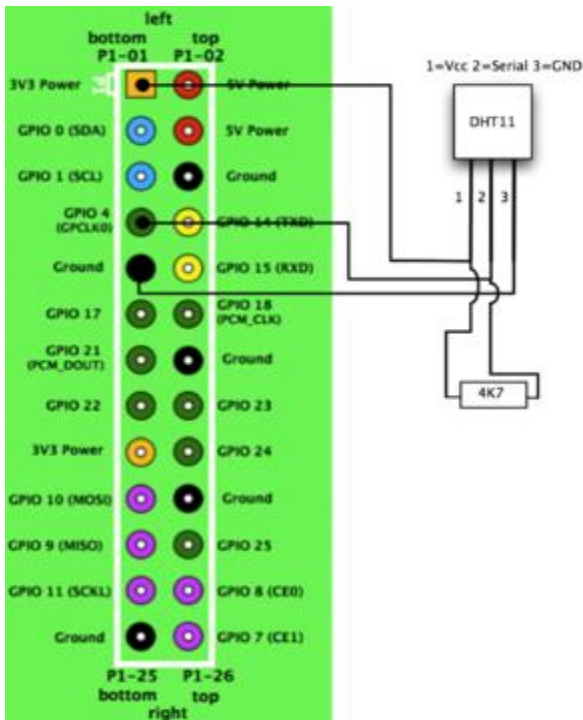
left
bottom top
P1-01 P1-02

1=Vcc 2=Serial 3=GND

3V3 Power
5V Power
GPIO 0 (SDA)
5V Power
GPIO 1 (SCL)
Ground
GPIO 4 (GPCLK0)
GPIO 14 (TXD)
Ground
GPIO 15 (RXD)
GPIO 17
GPIO 18 (PCM_CLK)
GPIO 21 (PCM_DOUT)
Ground
GPIO 22
GPIO 23
3V3 Power
GPIO 24
GPIO 10 (MOSI)
Ground
GPIO 9 (MISO)
GPIO 25
GPIO 11 (SCKL)
GPIO 8 (CE0)
Ground
GPIO 7 (CE1)

DHT11
1 2 3
4K7

P1-25 P1-26
bottom top
right